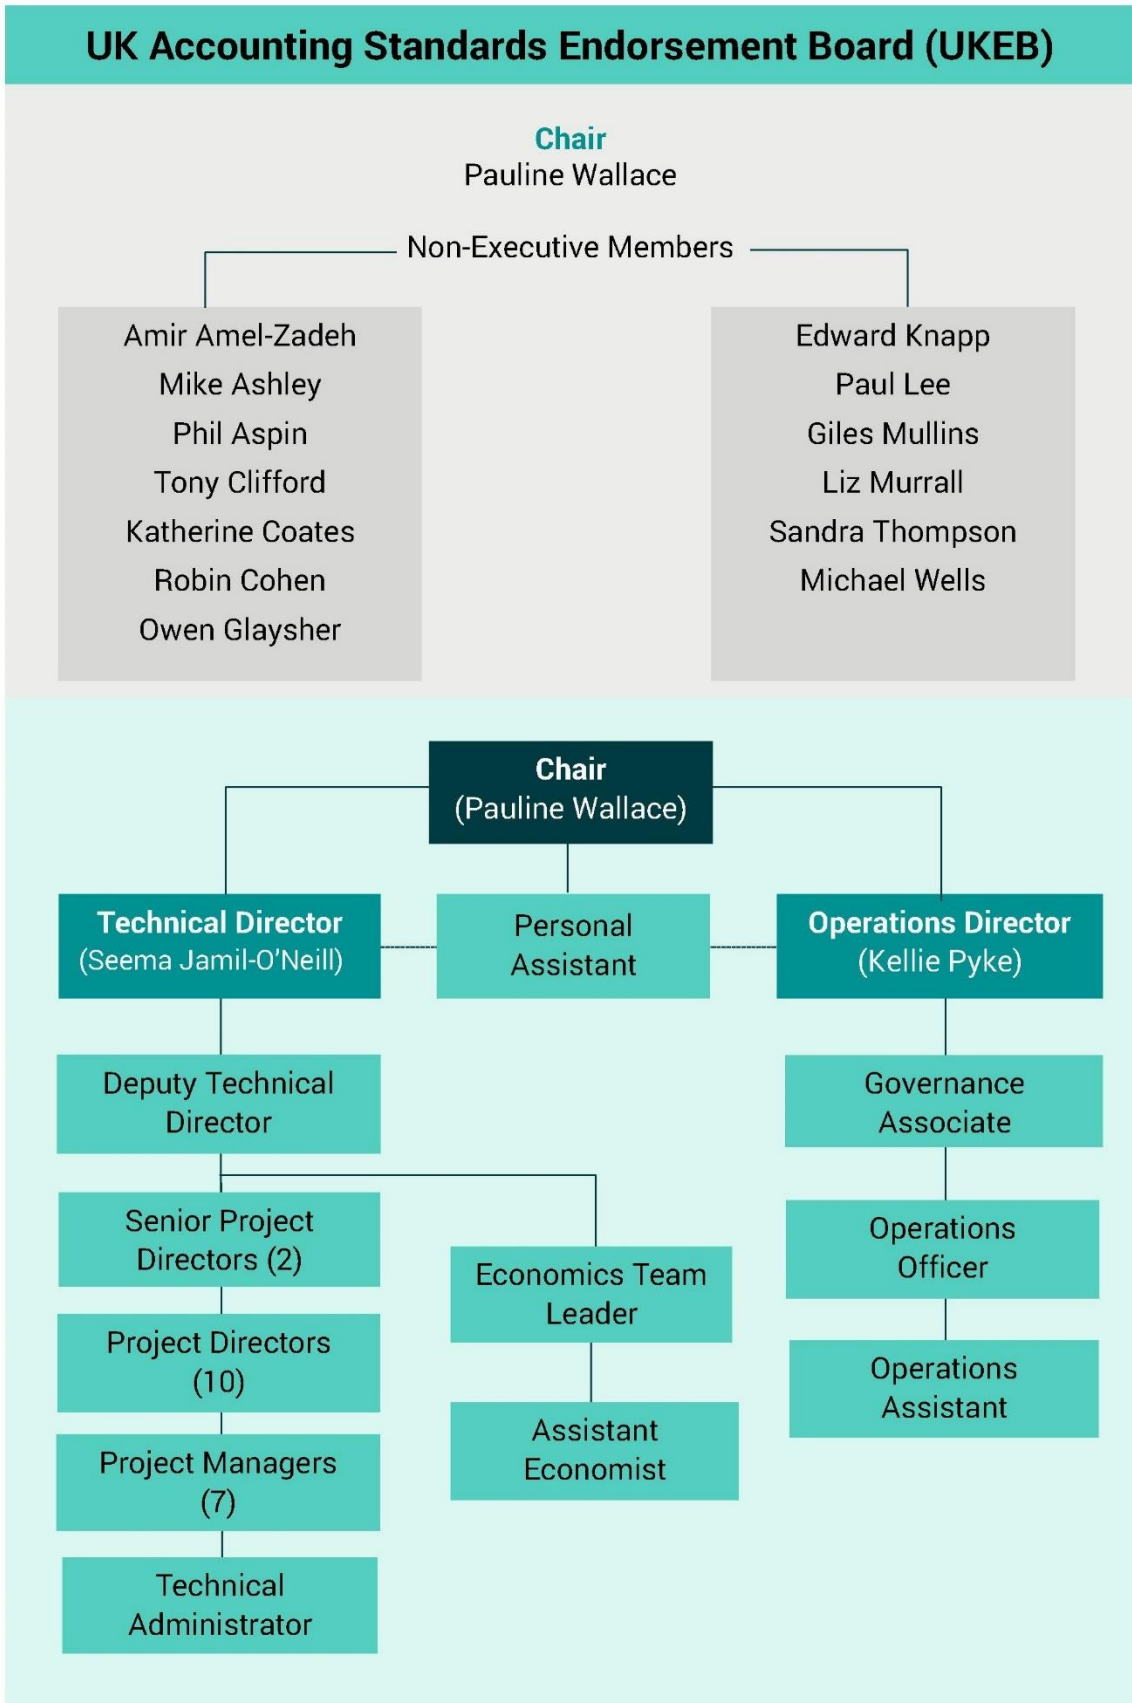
UK Accounting Standards Endorsement Board (UKEB)

Chair
Pauline Wallace

Non-Executive Members

Amir Amel-Zadeh
Mike Ashley
Phil Aspin
Tony Clifford
Katherine Coates
Robin Cohen
Owen Glaysher

Edward Knapp
Paul Lee
Giles Mullins
Liz Murrall
Sandra Thompson
Michael Wells

Chair
(Pauline Wallace)

Technical Director
(Seema Jamil-O'Neill)

Personal Assistant

Operations Director
(Kellie Pyke)

Deputy Technical Director

Senior Project Directors (2)

Project Directors (10)

Project Managers (7)

Technical Administrator

Economics Team Leader

Assistant Economist

Governance Associate

Operations Officer

Operations Assistant